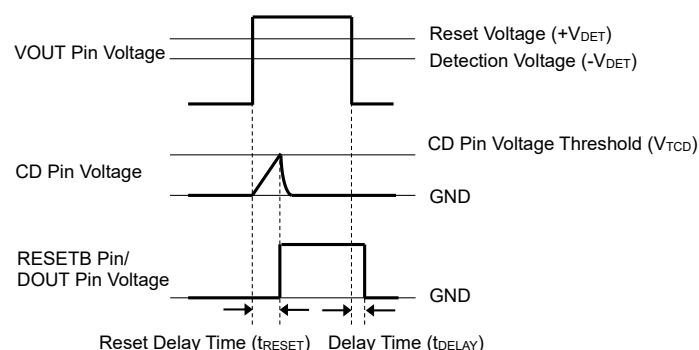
Reset Voltage (+$V_{DET}$)

VOUT Pin Voltage

Detection Voltage (-$V_{DET}$)

CD Pin Voltage Threshold ($V_{TCD}$)

CD Pin Voltage

GND

RESETB Pin/ DOUT Pin Voltage

GND

Reset Delay Time ($t_{RESET}$) Delay Time ($t_{DELAY}$)